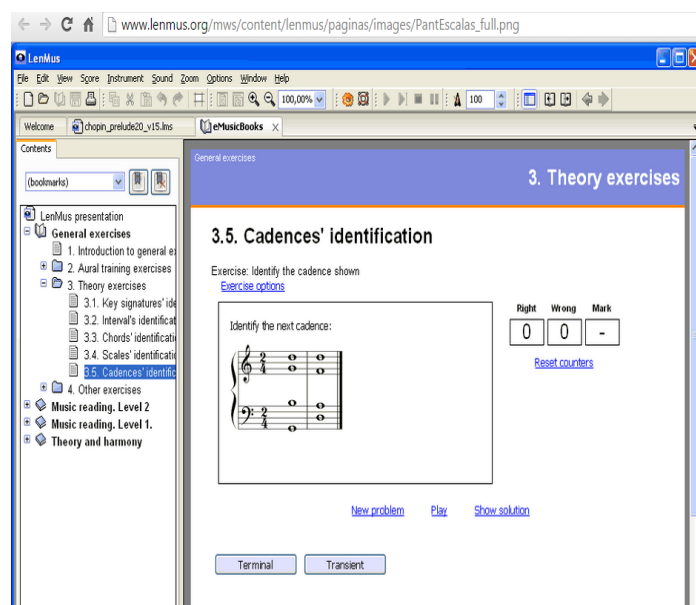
www.lenmus.org/mws/content/lenmus/paginas/images/PantEscalas_full.png

LenMus

File Edit View Score Instrument Sound Zoom Options Window Help

100,00%

100

Welcome | chopin_prelude20_v15.lms | eMusicBooks X

Contents

(bookmarks)

LenMus presentation
General exercises
1. Introduction to general e
2. Aural training exercises
3. Theory exercises
3.1. Key signatures' ide
3.2. Interval's identificat
3.3. Chords' identificati
3.4. Scales' identificati
3.5. Cadences' identific
4. Other exercises
Music reading. Level 2
Music reading. Level 1.
Theory and harmony

General exercises

3. Theory exercises

3.5. Cadences' identification

Exercise: Identify the cadence shown
Exercise options

Identify the next cadence:

| Right | Wrong | Mark |
|---|---|---|
| 0 | 0 | - |

Reset counters

New problem Play Show solution

Terminal Transient